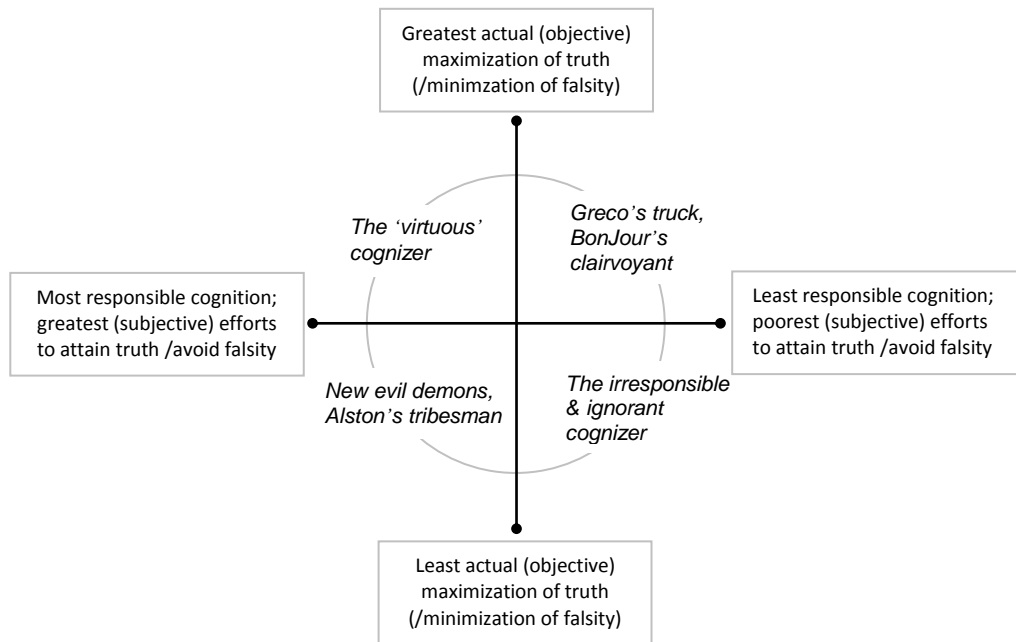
Greatest actual (objective) maximization of truth (/minimzation of falsity)

The 'virtuous' cognizer

Greco's truck, BonJour's clairvoyant

Most responsible cognition; greatest (subjective) efforts to attain truth /avoid falsity

Least responsible cognition; poorest (subjective) efforts to attain truth /avoid falsity

New evil demons, Alston's tribesman

The irresponsible & ignorant cognizer

Least actual (objective) maximization of truth (/minimization of falsity)